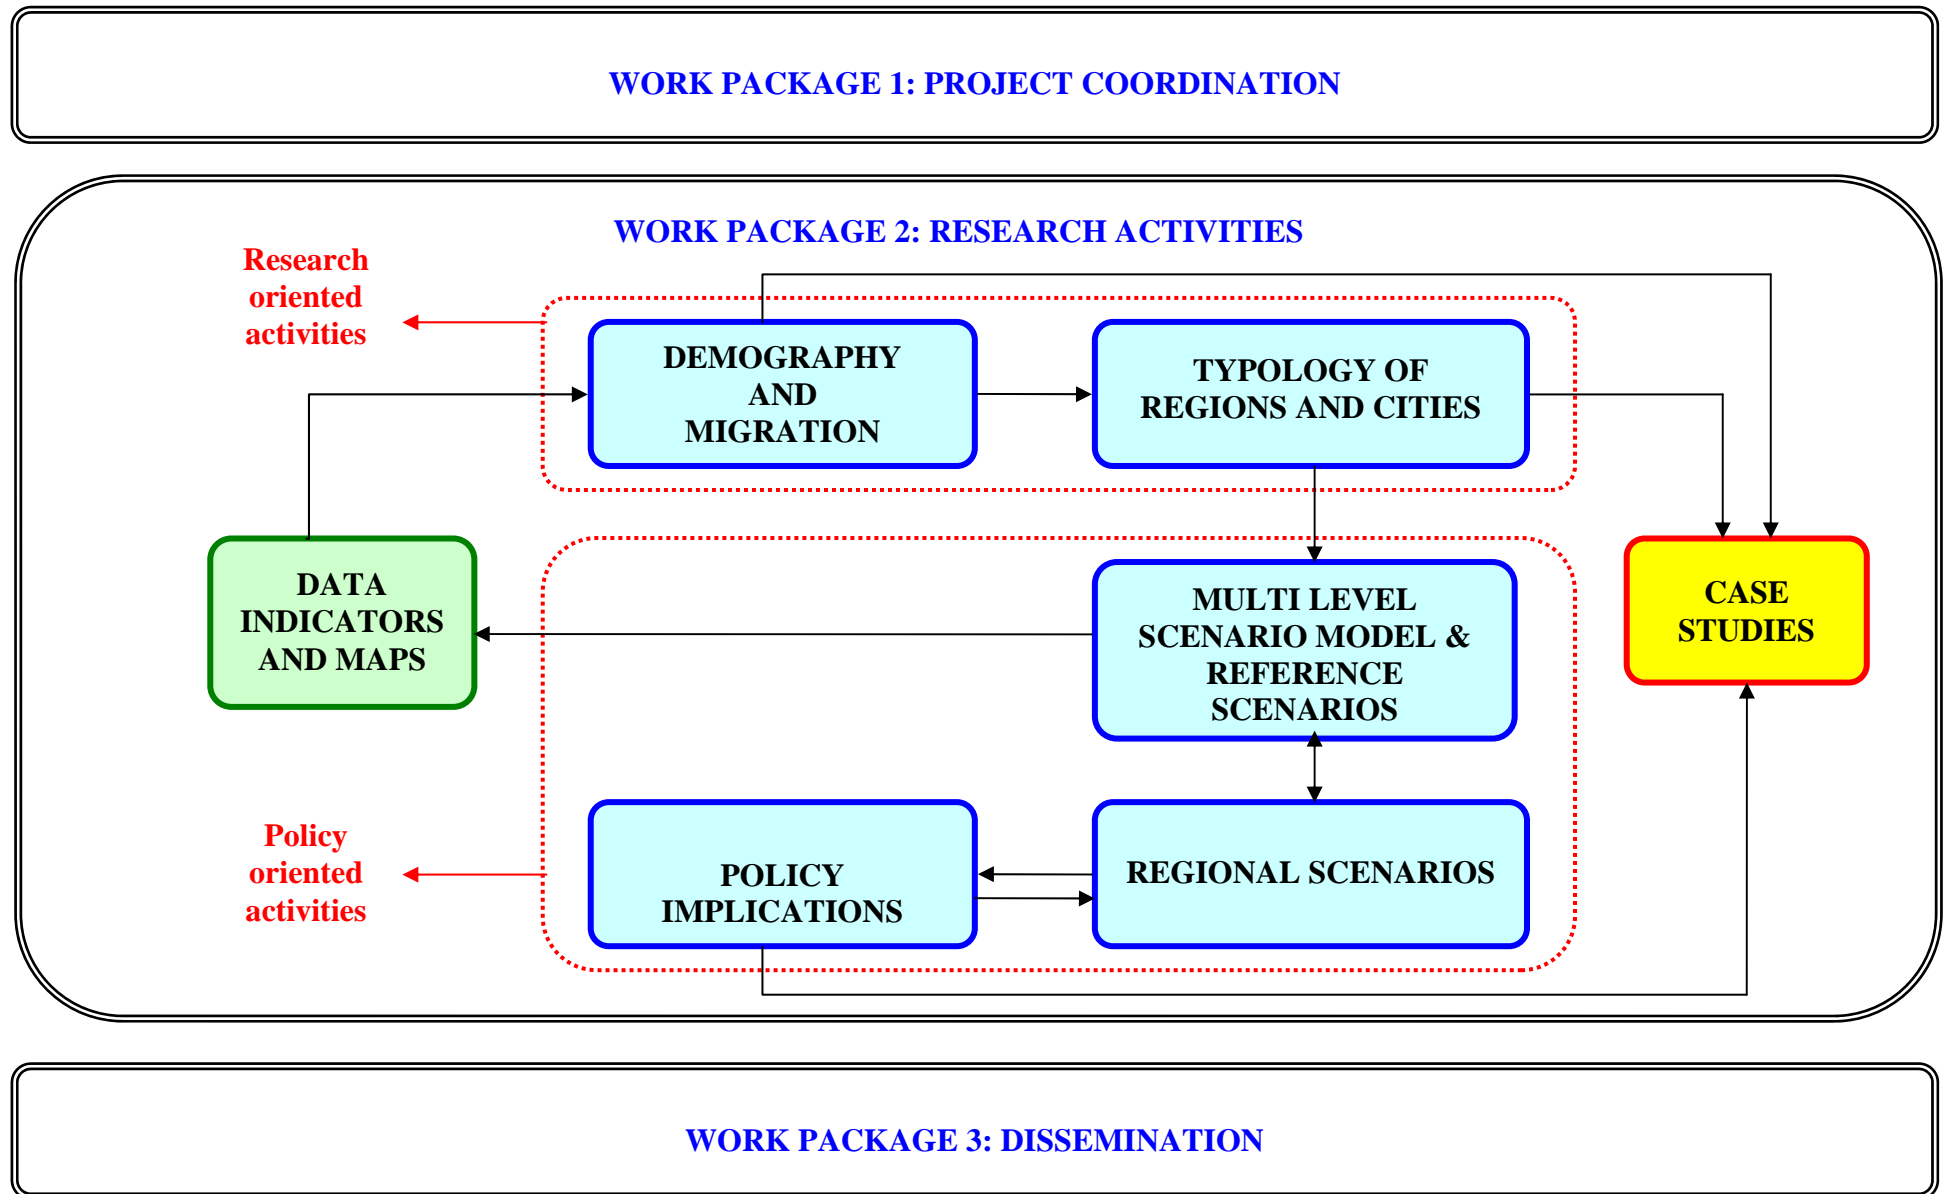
WORK PACKAGE 1: PROJECT COORDINATION

WORK PACKAGE 2: RESEARCH ACTIVITIES

Research oriented activities

DEMOGRAPHY AND MIGRATION

TYPOLOGY OF REGIONS AND CITIES

DATA INDICATORS AND MAPS

MULTI LEVEL SCENARIO MODEL & REFERENCE SCENARIOS

CASE STUDIES

Policy oriented activities

POLICY IMPLICATIONS

REGIONAL SCENARIOS

WORK PACKAGE 3: DISSEMINATION